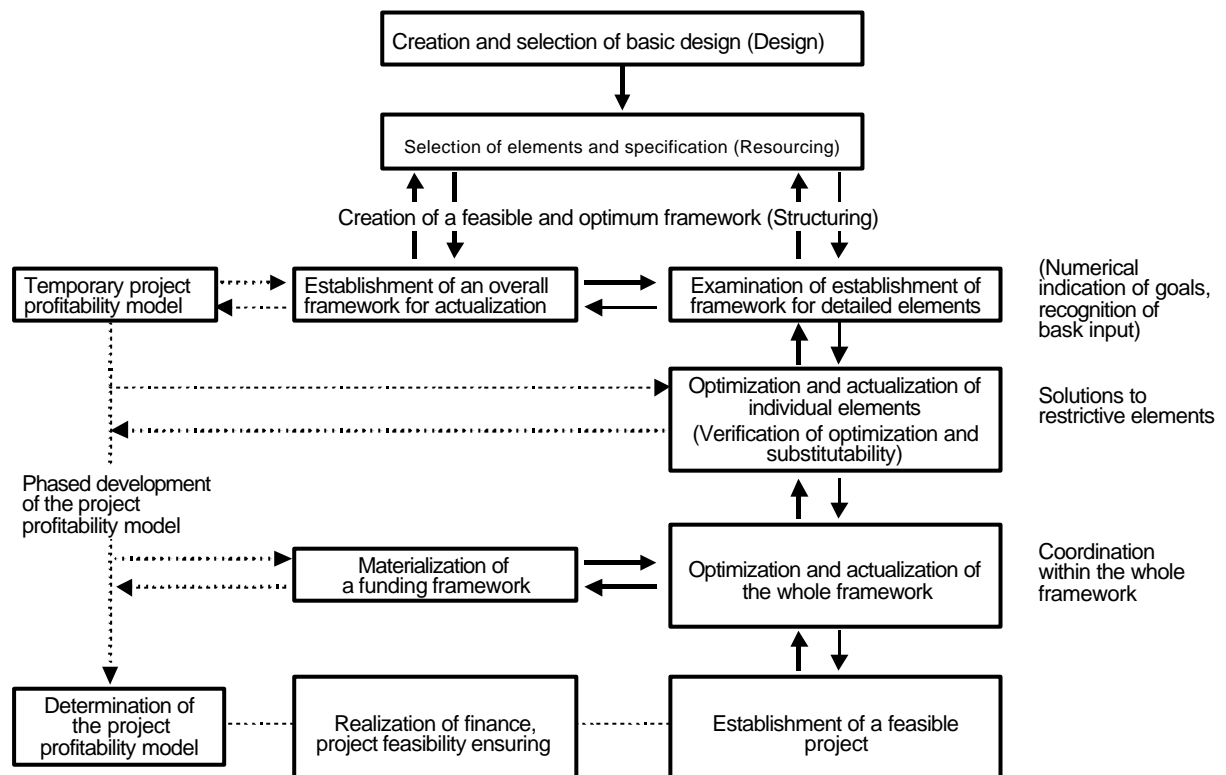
Creation and selection of basic design (Design)

Selection of elements and specification (Resourcing)

Creation of a feasible and optimum framework (Structuring)

Temporary project profitability model

Establishment of an overall framework for actualization

Examination of establishment of framework for detailed elements

(Numerical indication of goals, recognition of bask input)

Optimization and actualization of individual elements
(Verification of optimization and substitutability)

Solutions to restrictive elements

Phased development of the project profitability model

Materialization of a funding framework

Optimization and actualization of the whole framework

Coordination within the whole framework

Determination of the project profitability model

Realization of finance, project feasibility ensuring

Establishment of a feasible project